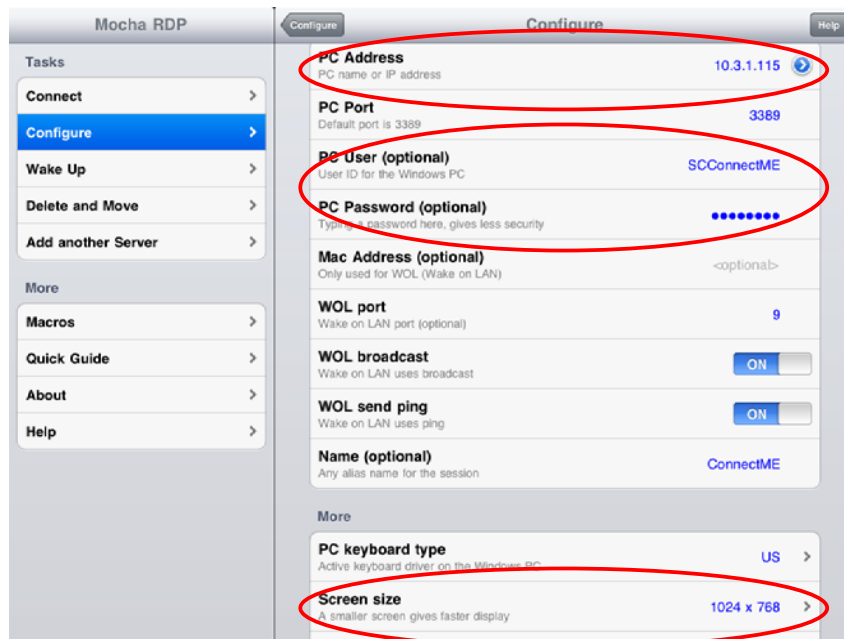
Mocha RDP

Tasks

Connect

Configure

Wake Up

Delete and Move

Add another Server

More

Macros

Quick Guide

About

Help

Configure

Configure

Help

PC Address
PC name or IP address
10.3.1.115

PC Port
Default port is 3389
3389

PC User (optional)
User ID for the Windows PC
SCConnectME

PC Password (optional)
Typing a password here, gives less security
••••••••

Mac Address (optional)
Only used for WOL (Wake on LAN)
<optional>

WOL port
Wake on LAN port (optional)
9

WOL broadcast
Wake on LAN uses broadcast
ON

WOL send ping
Wake on LAN uses ping
ON

Name (optional)
Any alias name for the session
ConnectME

More

PC keyboard type
Active keyboard driver on the Windows PC
US

Screen size
A smaller screen gives faster display
1024 x 768